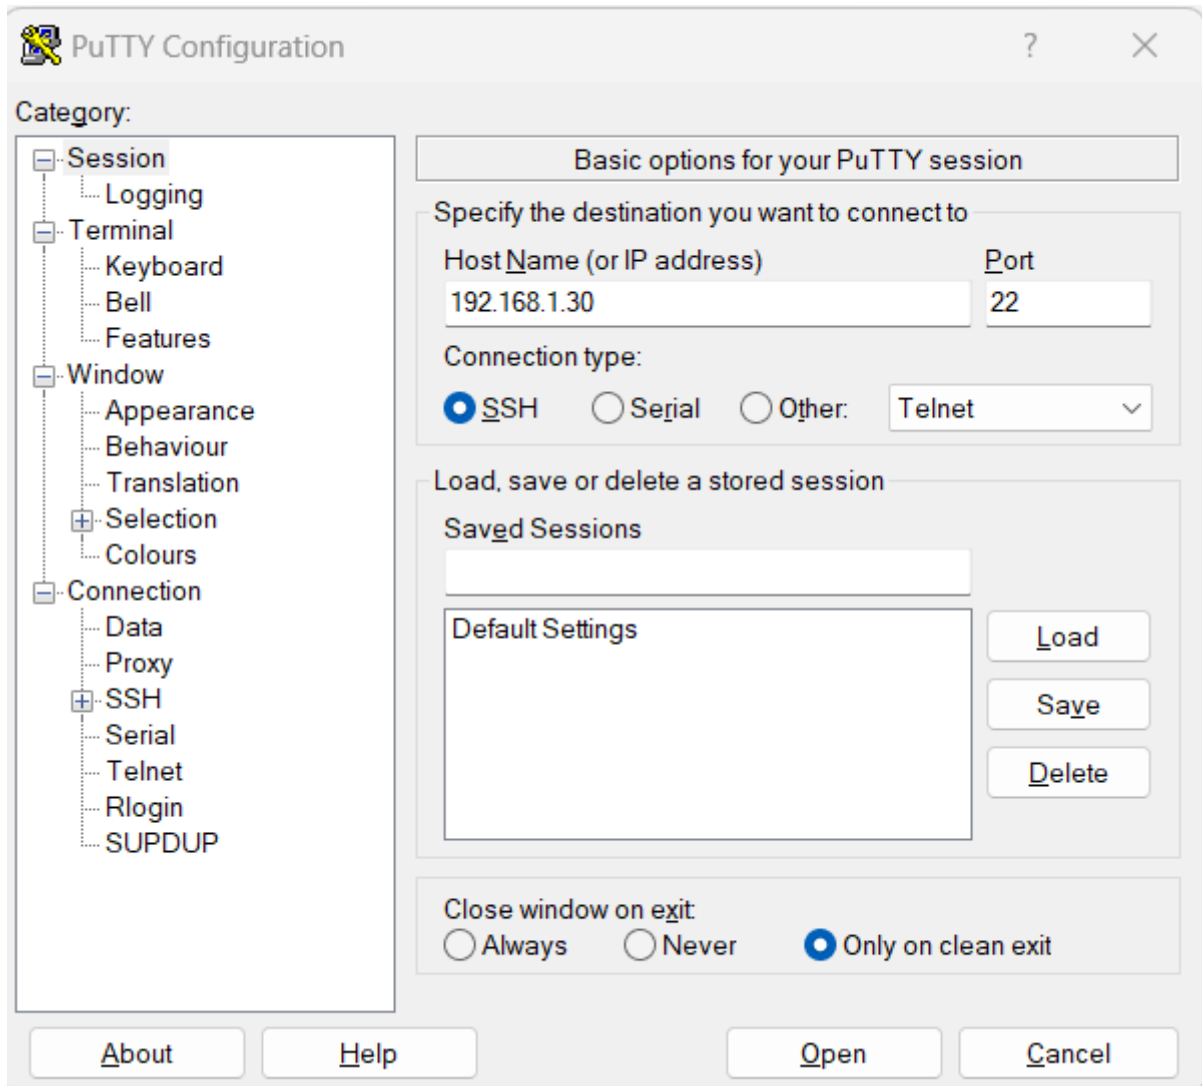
PuTTY Configuration

?

Category:

Session
Logging
Terminal
Keyboard
Bell
Features
Window
Appearance
Behaviour
Translation
Selection
Colours
Connection
Data
Proxy
SSH
Serial
Telnet
Rlogin
SUPDUP

Basic options for your PuTTY session

Specify the destination you want to connect to

Host Name (or IP address)
192.168.1.30

Port
22

Connection type:

SSH
Serial
Other:
Telnet

Load, save or delete a stored session

Saved Sessions

Default Settings

Load
Save
Delete

Close window on exit:
Always
Never
Only on clean exit

About
Help
Open
Cancel